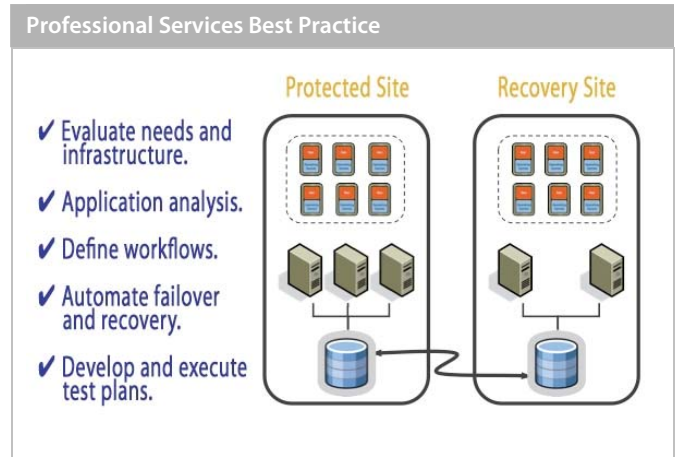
Professional Services Best Practice

✔ Evaluate needs and infrastructure.

✔ Application analysis.

✔ Define workflows.

✔ Automate failover and recovery.

✔ Develop and execute test plans.

Protected Site

Recovery Site